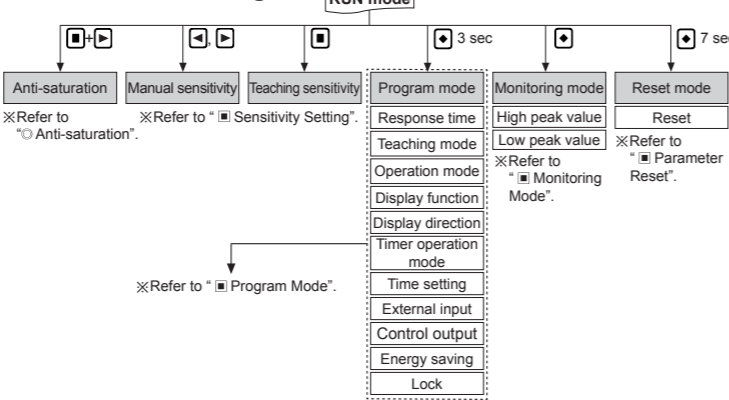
RUN mode

■+▶ ◀, ▶ ■ ◆ 3 sec ◆ ◆ 7 se

Anti-saturation
※Refer to "◎ Anti-saturation".

Manual sensitivity

Teaching sensitivity
※Refer to " ■ Sensitivity Setting".

Program mode
Response time
Teaching mode
Operation mode
Display function
Display direction
Timer operation mode
Time setting
External input
Control output
Energy saving
Lock

※Refer to " ■ Program Mode".

Monitoring mode
High peak value
Low peak value
※Refer to " ■ Monitoring Mode".

Reset mode
Reset
※Refer to " ■ Parameter Reset".